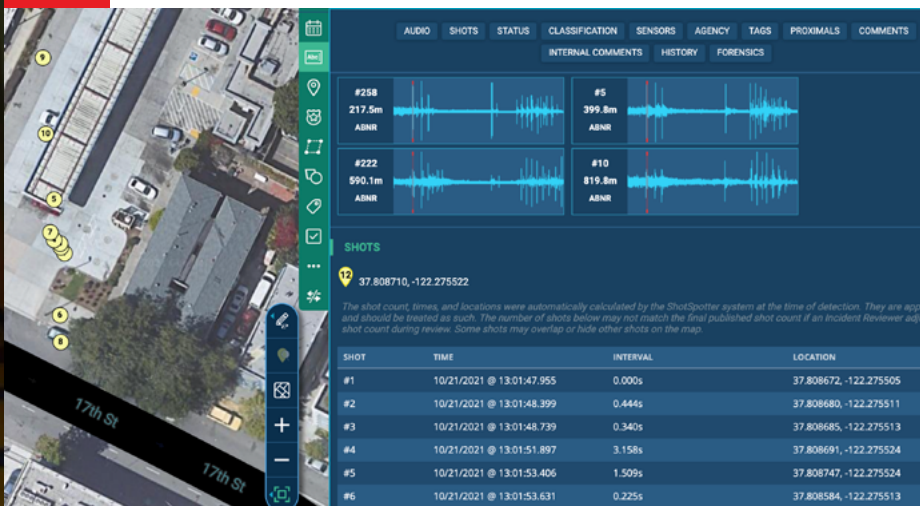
9
10
5
7
6
8
17th St
17th St

AUDIO SHOTS STATUS CLASSIFICATION SENSORS AGENCY TAGS PROXIMALS COMMENTS
INTERNAL COMMENTS HISTORY FORENSICS

#258
217.5m
ABNR

#5
399.8m
ABNR

#222
590.1m
ABNR

#10
819.8m
ABNR

SHOTS

12
37.808710, -122.275522

The shot count, times, and locations were automatically calculated by the ShotSpotter system at the time of detection. They are app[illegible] and should be treated as such. The number of shots below may not match the final published shot count if an Incident Reviewer adj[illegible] shot count during review. Some shots may overlap or hide other shots on the map.

| SHOT | TIME | INTERVAL | LOCATION |
|---|---|---|---|
| #1 | 10/21/2021 @ 13:01:47.955 | 0.000s | 37.808672, -122.275505 |
| #2 | 10/21/2021 @ 13:01:48.399 | 0.444s | 37.808680, -122.275511 |
| #3 | 10/21/2021 @ 13:01:48.739 | 0.340s | 37.808685, -122.275513 |
| #4 | 10/21/2021 @ 13:01:51.897 | 3.158s | 37.808691, -122.275524 |
| #5 | 10/21/2021 @ 13:01:53.406 | 1.509s | 37.808747, -122.275524 |
| #6 | 10/21/2021 @ 13:01:53.631 | 0.225s | 37.808584, -122.275513 |